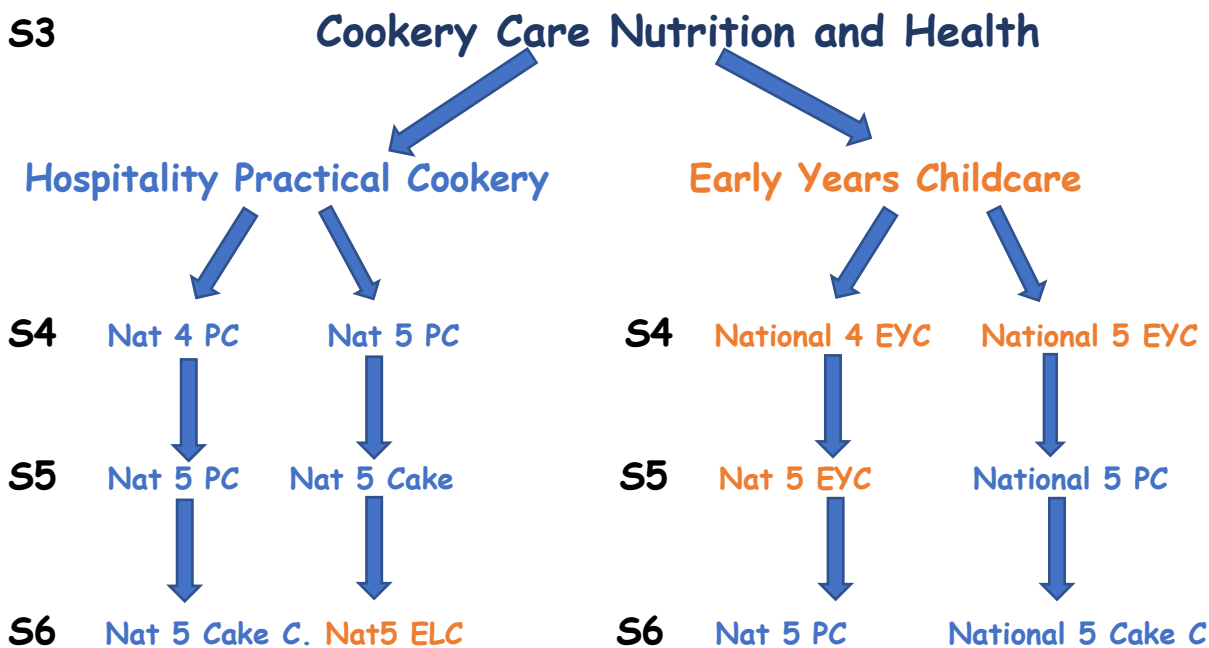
S3 Cookery Care Nutrition and Health

Hospitality Practical Cookery

Early Years Childcare

S4 Nat 4 PC Nat 5 PC

S4 National 4 EYC National 5 EYC

S5 Nat 5 PC Nat 5 Cake

S5 Nat 5 EYC National 5 PC

S6 Nat 5 Cake C. Nat5 ELC

S6 Nat 5 PC National 5 Cake C